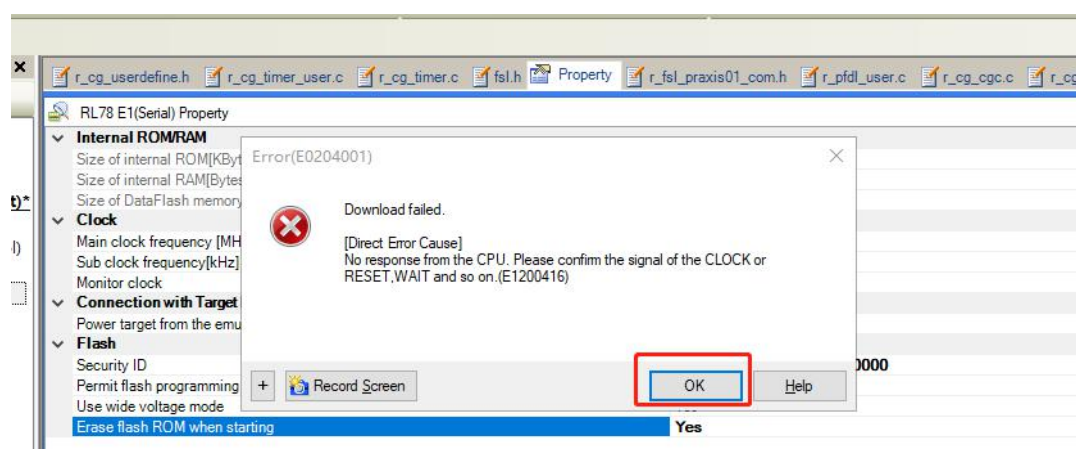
×

t)*

l)

r_cg_userdefine.h r_cg_timer_user.c r_cg_timer.c fsl.h Property r_fsl_praxis01_com.h r_pfdl_user.c r_cg_cgc.c r_cg

RL78 E1(Serial) Property

Internal ROM/RAM
Size of internal ROM[KByt
Size of internal RAM[Bytes
Size of DataFlash memory
Clock
Main clock frequency [MH
Sub clock frequency[kHz]
Monitor clock
Connection with Target
Power target from the emu
Flash
Security ID
Permit flash programming
Use wide voltage mode
Erase flash ROM when starting

0000

Yes

Error(E0204001)

Download failed.

[Direct Error Cause]
No response from the CPU. Please confirm the signal of the CLOCK or RESET,WAIT and so on.(E1200416)

+ Record Screen

OK

Help